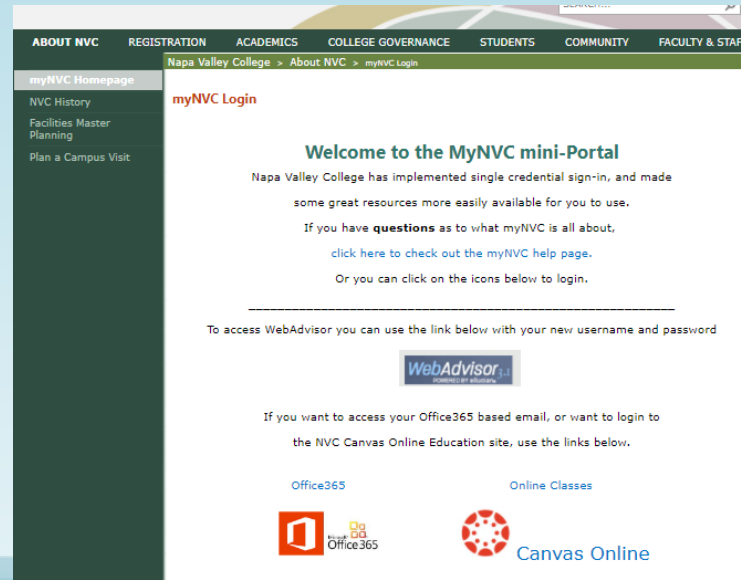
SEARCH...

ABOUT NVC REGISTRATION ACADEMICS COLLEGE GOVERNANCE STUDENTS COMMUNITY FACULTY & STAF

Napa Valley College > About NVC > myNVC Login

myNVC Homepage
NVC History
Facilities Master Planning
Plan a Campus Visit

myNVC Login

Welcome to the MyNVC mini-Portal

Napa Valley College has implemented single credential sign-in, and made some great resources more easily available for you to use.

If you have **questions** as to what myNVC is all about,

click here to check out the myNVC help page.

Or you can click on the icons below to login.

_______________________________________________________________

To access WebAdvisor you can use the link below with your new username and password

WebAdvisor 3.1 POWERED BY ellucian

If you want to access your Office365 based email, or want to login to the NVC Canvas Online Education site, use the links below.

Office365

Online Classes

Microsoft Office365

Canvas Online